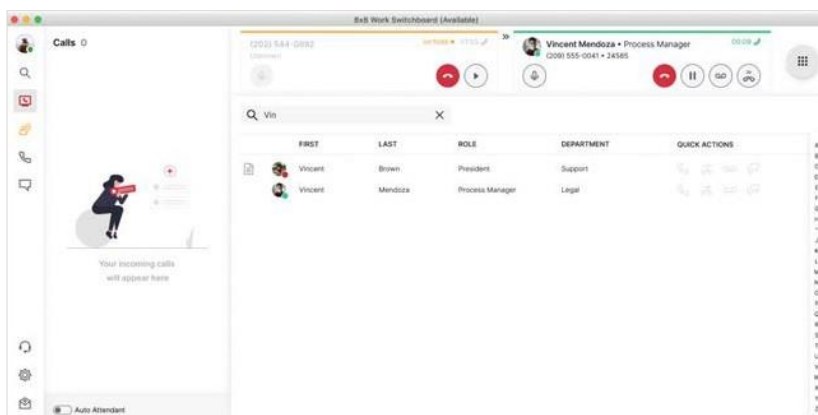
8x8 Work Switchboard (Available)

Calls 0

(202) 544-0092

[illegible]

Vincent Mendoza • Process Manager
(209) 555-0041 • 24585
00:09

Vin

| | FIRST | LAST | ROLE | DEPARTMENT | QUICK ACTIONS |
|---|---|---|---|---|---|
| | Vincent | Brown | President | Support | |
| | Vincent | Mendoza | Process Manager | Legal | |

Your incoming calls will appear here

Auto Attendant